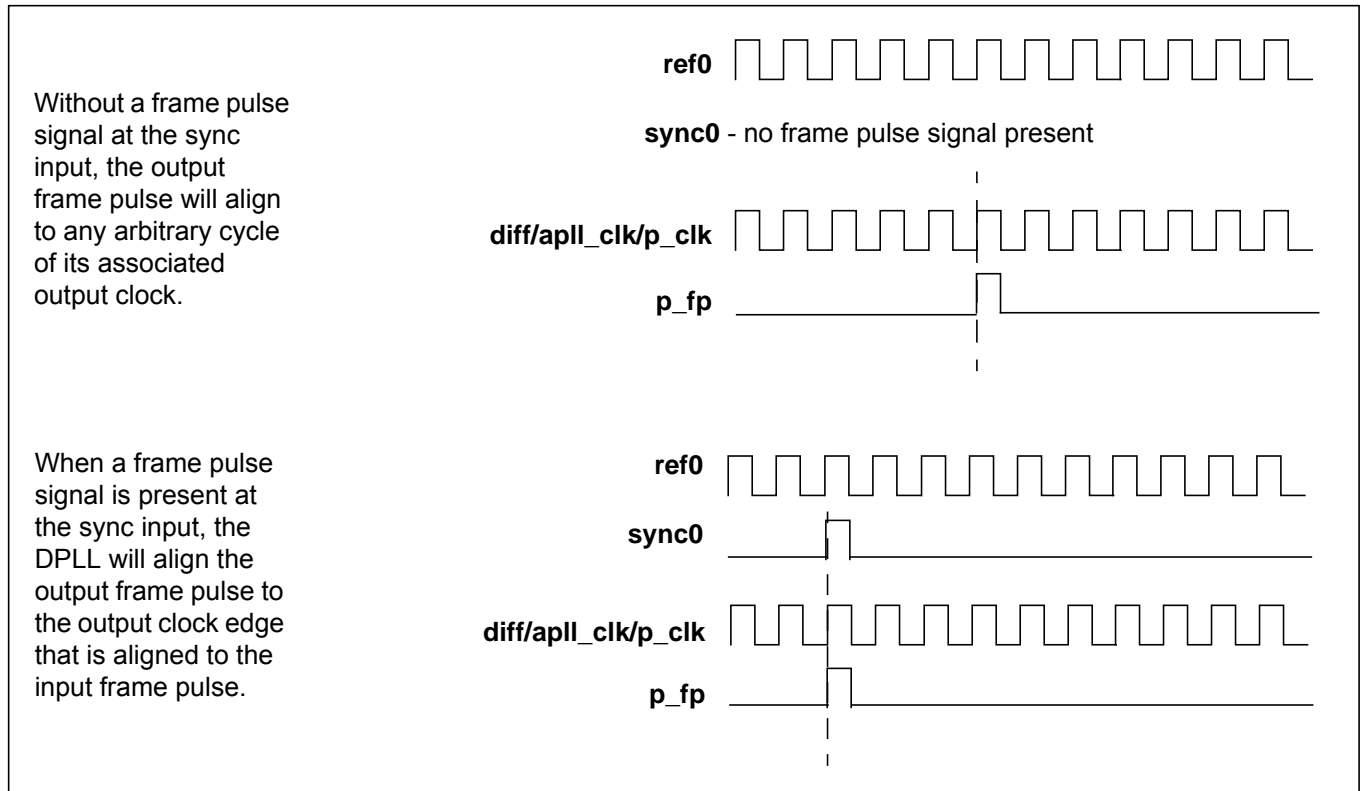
Without a frame pulse signal at the sync input, the output frame pulse will align to any arbitrary cycle of its associated output clock.

ref0

sync0 - no frame pulse signal present

diff/apll_clk/p_clk

p_fp

When a frame pulse signal is present at the sync input, the DPLL will align the output frame pulse to the output clock edge that is aligned to the input frame pulse.

ref0

sync0

diff/apll_clk/p_clk

p_fp